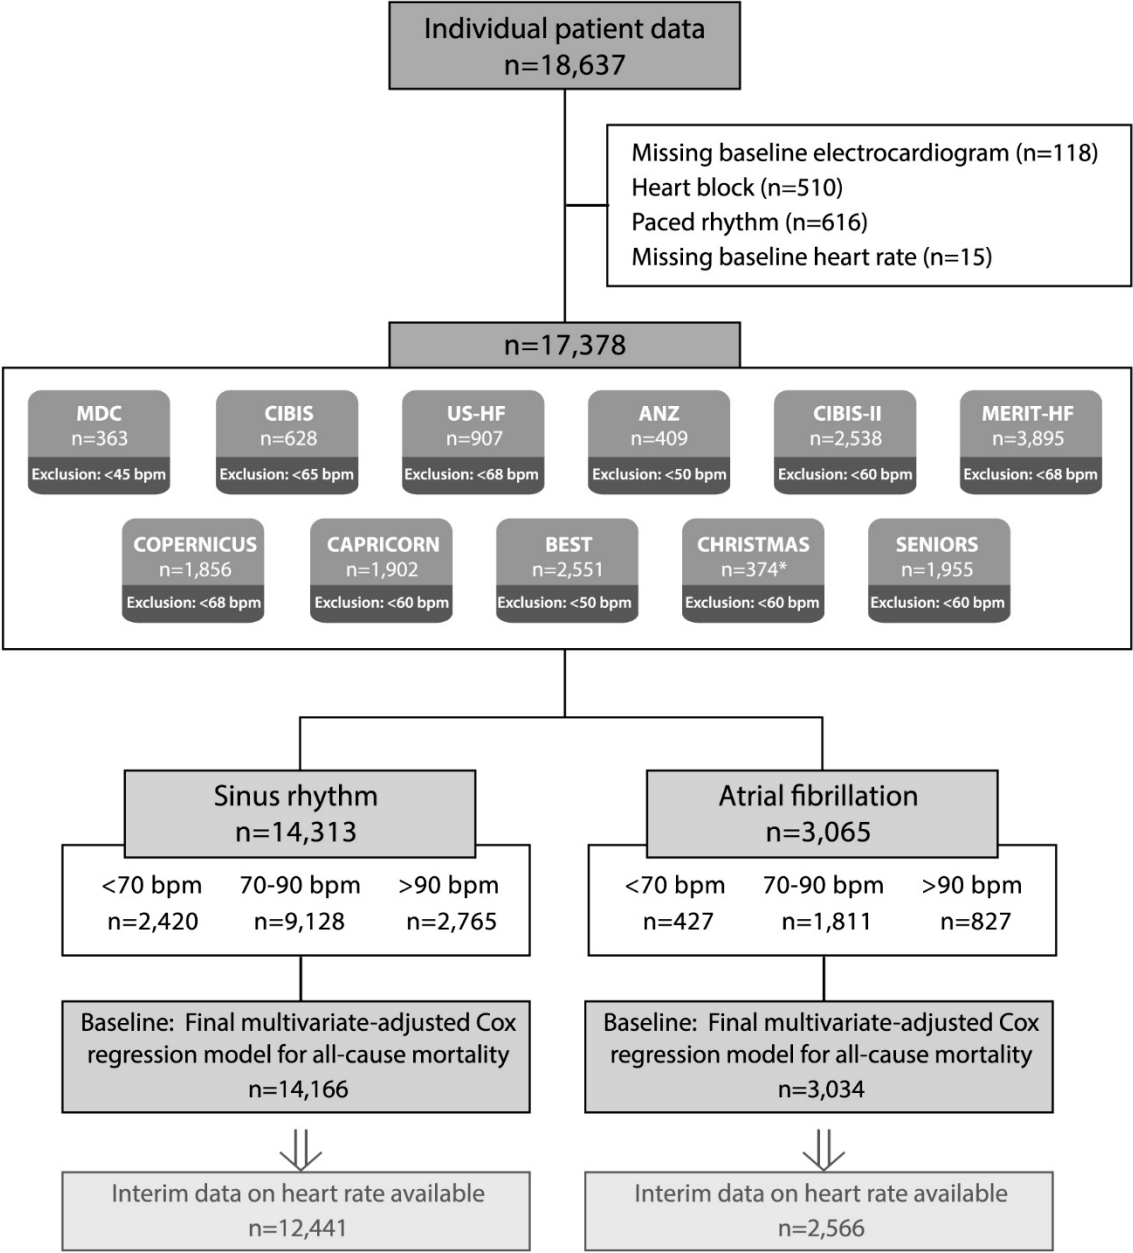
Individual patient data
n=18,637

Missing baseline electrocardiogram (n=118)
Heart block (n=510)
Paced rhythm (n=616)
Missing baseline heart rate (n=15)

n=17,378

MDC
n=363
Exclusion: <45 bpm

CIBIS
n=628
Exclusion: <65 bpm

US-HF
n=907
Exclusion: <68 bpm

ANZ
n=409
Exclusion: <50 bpm

CIBIS-II
n=2,538
Exclusion: <60 bpm

MERIT-HF
n=3,895
Exclusion: <68 bpm

COPERNICUS
n=1,856
Exclusion: <68 bpm

CAPRICORN
n=1,902
Exclusion: <60 bpm

BEST
n=2,551
Exclusion: <50 bpm

CHRISTMAS
n=374*
Exclusion: <60 bpm

SENIORS
n=1,955
Exclusion: <60 bpm

Sinus rhythm
n=14,313

<70 bpm
n=2,420

70-90 bpm
n=9,128

>90 bpm
n=2,765

Baseline: Final multivariate-adjusted Cox regression model for all-cause mortality
n=14,166

Interim data on heart rate available
n=12,441

Atrial fibrillation
n=3,065

<70 bpm
n=427

70-90 bpm
n=1,811

>90 bpm
n=827

Baseline: Final multivariate-adjusted Cox regression model for all-cause mortality
n=3,034

Interim data on heart rate available
n=2,566